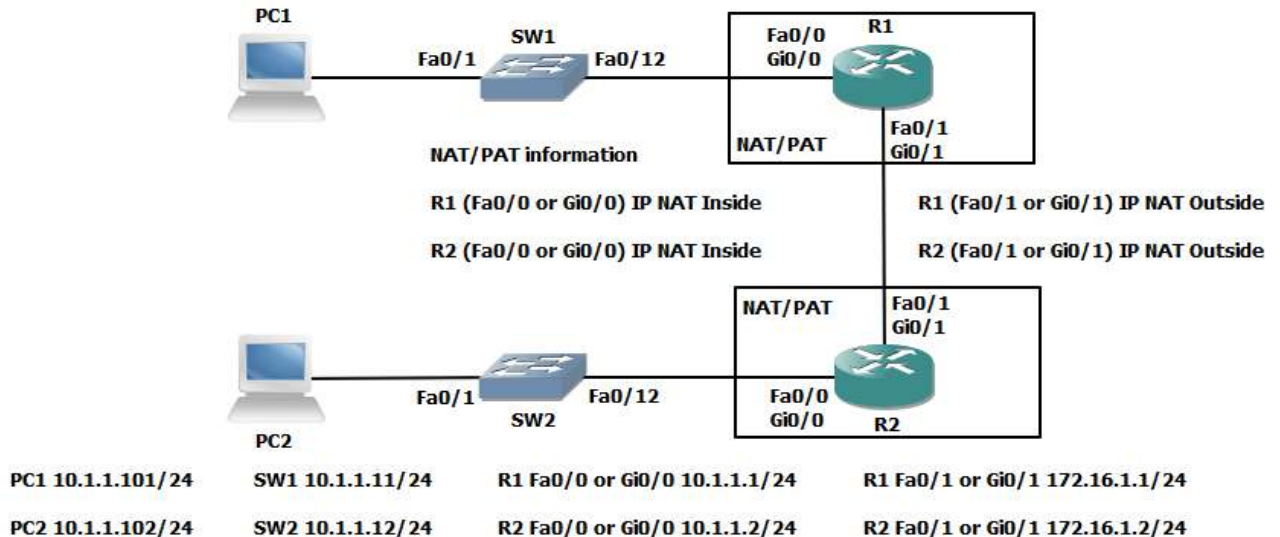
PC1

Fa0/1

SW1

Fa0/12

Fa0/0
Gi0/0

R1

NAT/PAT

Fa0/1
Gi0/1

NAT/PAT information

R1 (Fa0/0 or Gi0/0) IP NAT Inside

R2 (Fa0/0 or Gi0/0) IP NAT Inside

R1 (Fa0/1 or Gi0/1) IP NAT Outside

R2 (Fa0/1 or Gi0/1) IP NAT Outside

NAT/PAT

Fa0/1
Gi0/1

Fa0/1

SW2

Fa0/12

Fa0/0
Gi0/0

R2

PC2

PC1 10.1.1.101/24

SW1 10.1.1.11/24

R1 Fa0/0 or Gi0/0 10.1.1.1/24

R1 Fa0/1 or Gi0/1 172.16.1.1/24

PC2 10.1.1.102/24

SW2 10.1.1.12/24

R2 Fa0/0 or Gi0/0 10.1.1.2/24

R2 Fa0/1 or Gi0/1 172.16.1.2/24